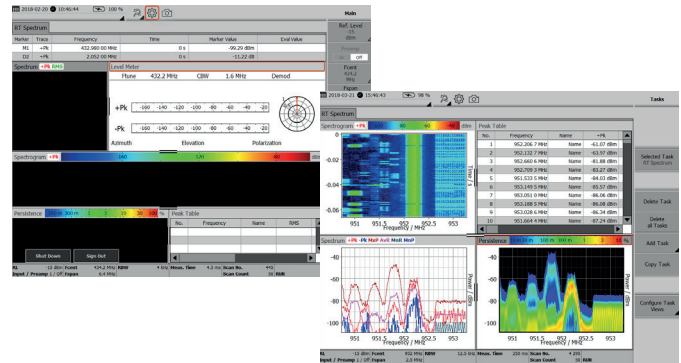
2018-02-20 10:46:44 100 %
Main
RT Spectrum
Ref. Level 15 dBm
| Marker | Trace | Frequency | Time | Marker Value | Eval Value |
|---|---|---|---|---|---|
| M1 | +Pk | 432.980 00 MHz | 0 s | -99.29 dBm | |
| D2 | +Pk | 2.062 00 MHz | 0 s | -11.22 dB | |
Preamp On Off
Fcent 432.2 MHz
Spectrum +Pk RMS
Level Meter
Ftune 432.2 MHz CBW 1.6 MHz Demod
+Pk -160 -140 -120 -100 -80 -60 -40 -20
-Pk -160 -140 -120 -100 -80 -60 -40 -20
Azimuth Elevation Polarization
Spectrogram +Pk -140 -120 -80
Persistence 100 m 300 m 1 3 10 30 100 %
Peak Table
No. Frequency Name RMS
Shut Down Sign Out
RL -13 dBm Fcent 424.2 MHz RBW 4 kHz Meas. Time 4.2 ms Scan No. 40
Input / Preamp 1 / Off Fspan 6.4 MHz Scan Count 16 RMI

2018-02-21 15:46:43 98 %
Tasks
RT Spectrum
Spectrogram +Pk -80 -60 -40 -20 dBm
Time / s
0
-0.02
-0.04
-0.06
951.5 952 952.5 953
Frequency / MHz
Peak Table
| No. | Frequency | Name | +Pk |
|---|---|---|---|
| 1 | 952.206 7 MHz | Name | -61.07 dBm |
| 2 | 952.132 7 MHz | Name | -63.97 dBm |
| 3 | 952.660 6 MHz | Name | -81.88 dBm |
| 4 | 952.709 3 MHz | Name | -83.27 dBm |
| 5 | 951.533 5 MHz | Name | -84.03 dBm |
| 6 | 952.149 5 MHz | Name | -85.37 dBm |
| 7 | 953.051 0 MHz | Name | -86.06 dBm |
| 8 | 951.108 5 MHz | Name | -86.08 dBm |
| 9 | 953.028 6 MHz | Name | -86.34 dBm |
| 10 | 951.064 4 MHz | Name | -87.24 dBm |
Selected Task RT Spectrum
Delete Task
Delete all Tasks
Add Task
Copy Task
Configure Task Views
Spectrum +Pk -Pk MaP AvG MoIt MoP
Power / dBm
-40
-60
-80
-100
-120
951.5 952 952.5 953
Frequency / MHz
Persistence 10 m 30 m 100 m 300 m 1 3 10 %
Power / dBm
-40
-60
-80
-100
-120
951.5 952 952.5 953
Frequency / MHz
RL -13 dBm Fcent 952 MHz RBW 12.5 kHz Meas. Time 200 ms Scan No. 4 295
Input / Preamp 1 / Off Fspan 2.0 MHz Scan Count 16 RMI